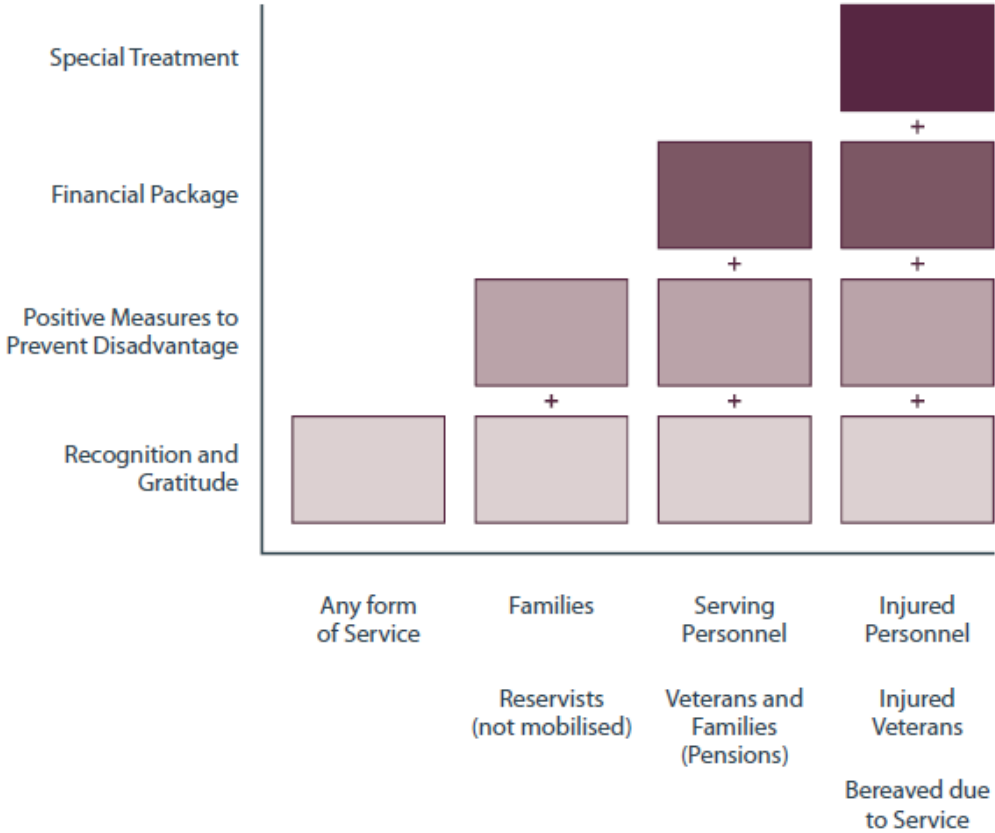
Special Treatment

Financial Package

Positive Measures to Prevent Disadvantage

Recognition and Gratitude

+

+

+

+

+

+

Any form of Service

Families

Reservists (not mobilised)

Serving Personnel

Veterans and Families (Pensions)

Injured Personnel

Injured Veterans

Bereaved due to Service